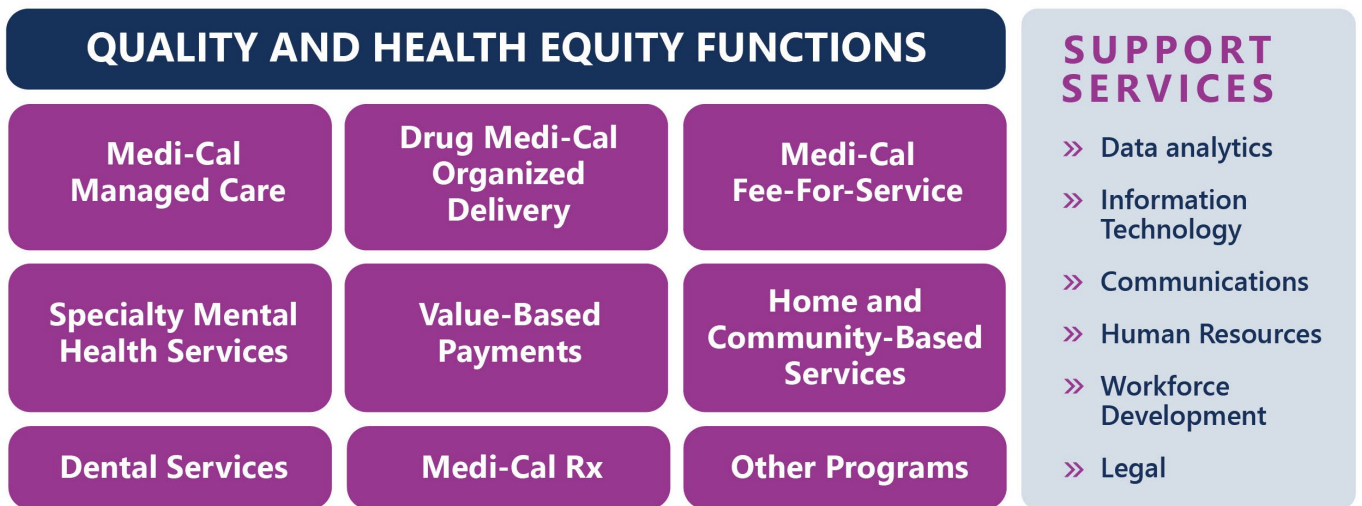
QUALITY AND HEALTH EQUITY FUNCTIONS

Medi-Cal Managed Care

Drug Medi-Cal Organized Delivery

Medi-Cal Fee-For-Service

Specialty Mental Health Services

Value-Based Payments

Home and Community-Based Services

Dental Services

Medi-Cal Rx

Other Programs

SUPPORT SERVICES

» Data analytics

» Information Technology

» Communications

» Human Resources

» Workforce Development

» Legal